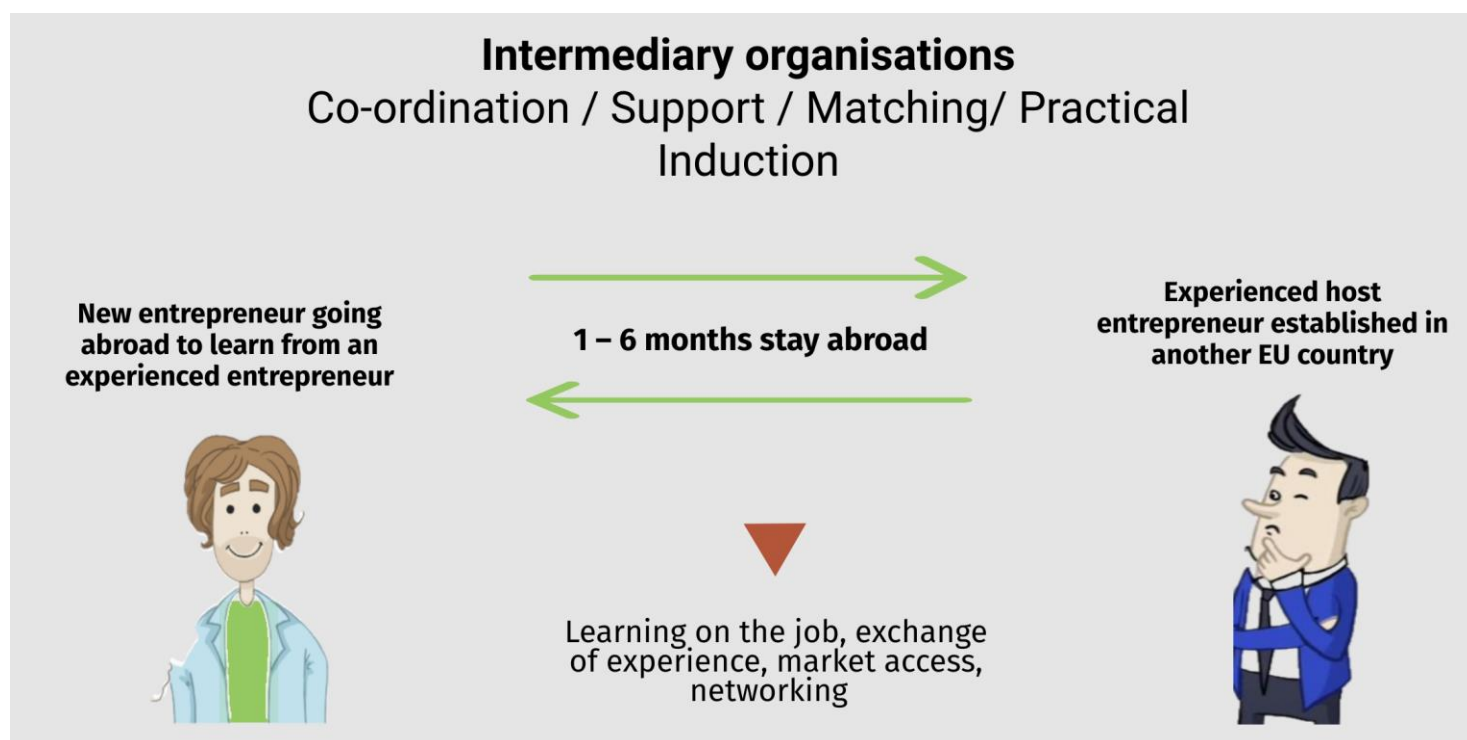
**Intermediary organisations**
Co-ordination / Support / Matching/ Practical Induction

New entrepreneur going abroad to learn from an experienced entrepreneur

1 – 6 months stay abroad

Experienced host entrepreneur established in another EU country

Learning on the job, exchange of experience, market access, networking